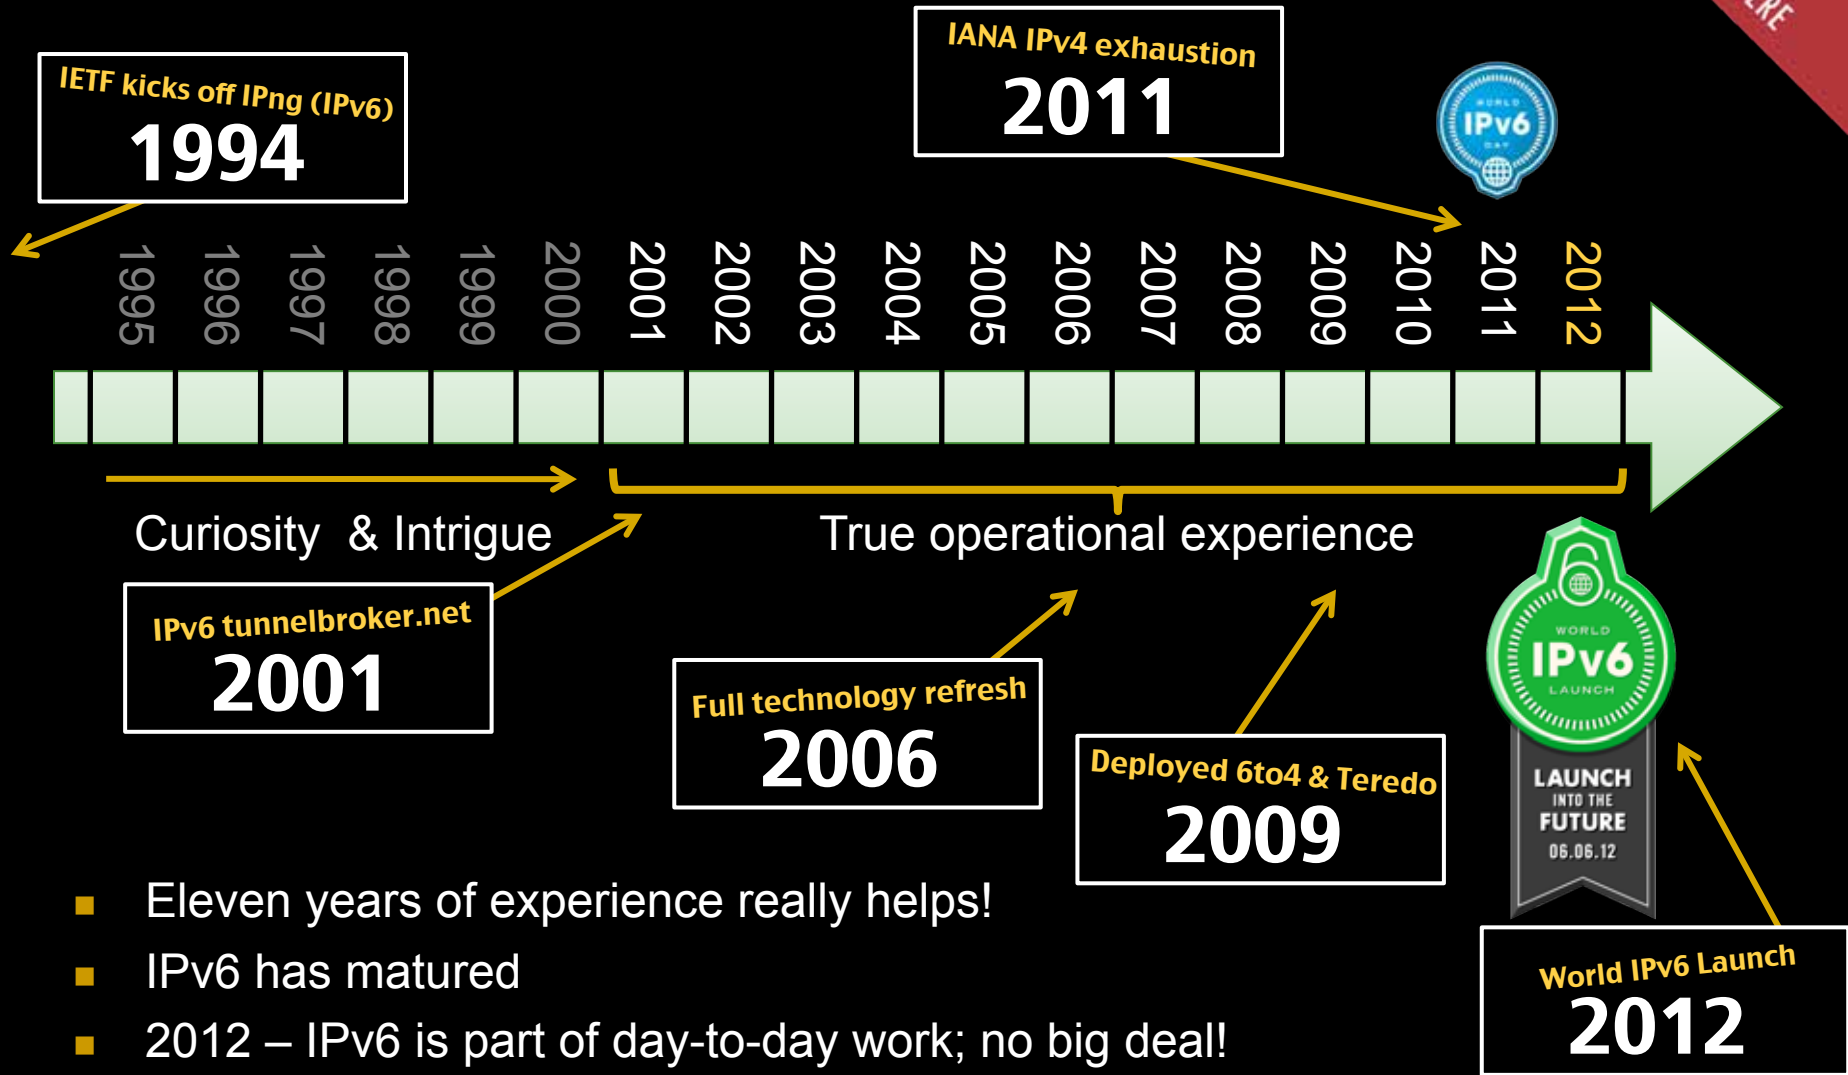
IETF kicks off IPng (IPv6)
1994

IANA IPv4 exhaustion
2011

WORLD IPv6 DAY

1995 1996 1997 1998 1999 2000 2001 2002 2003 2004 2005 2006 2007 2008 2009 2010 2011 2012

Curiosity & Intrigue

True operational experience

IPv6 tunnelbroker.net
2001

Full technology refresh
2006

Deployed 6to4 & Teredo
2009

WORLD IPv6 LAUNCH
LAUNCH INTO THE FUTURE 06.06.12

World IPv6 Launch
2012

- Eleven years of experience really helps!
- IPv6 has matured
- 2012 – IPv6 is part of day-to-day work; no big deal!